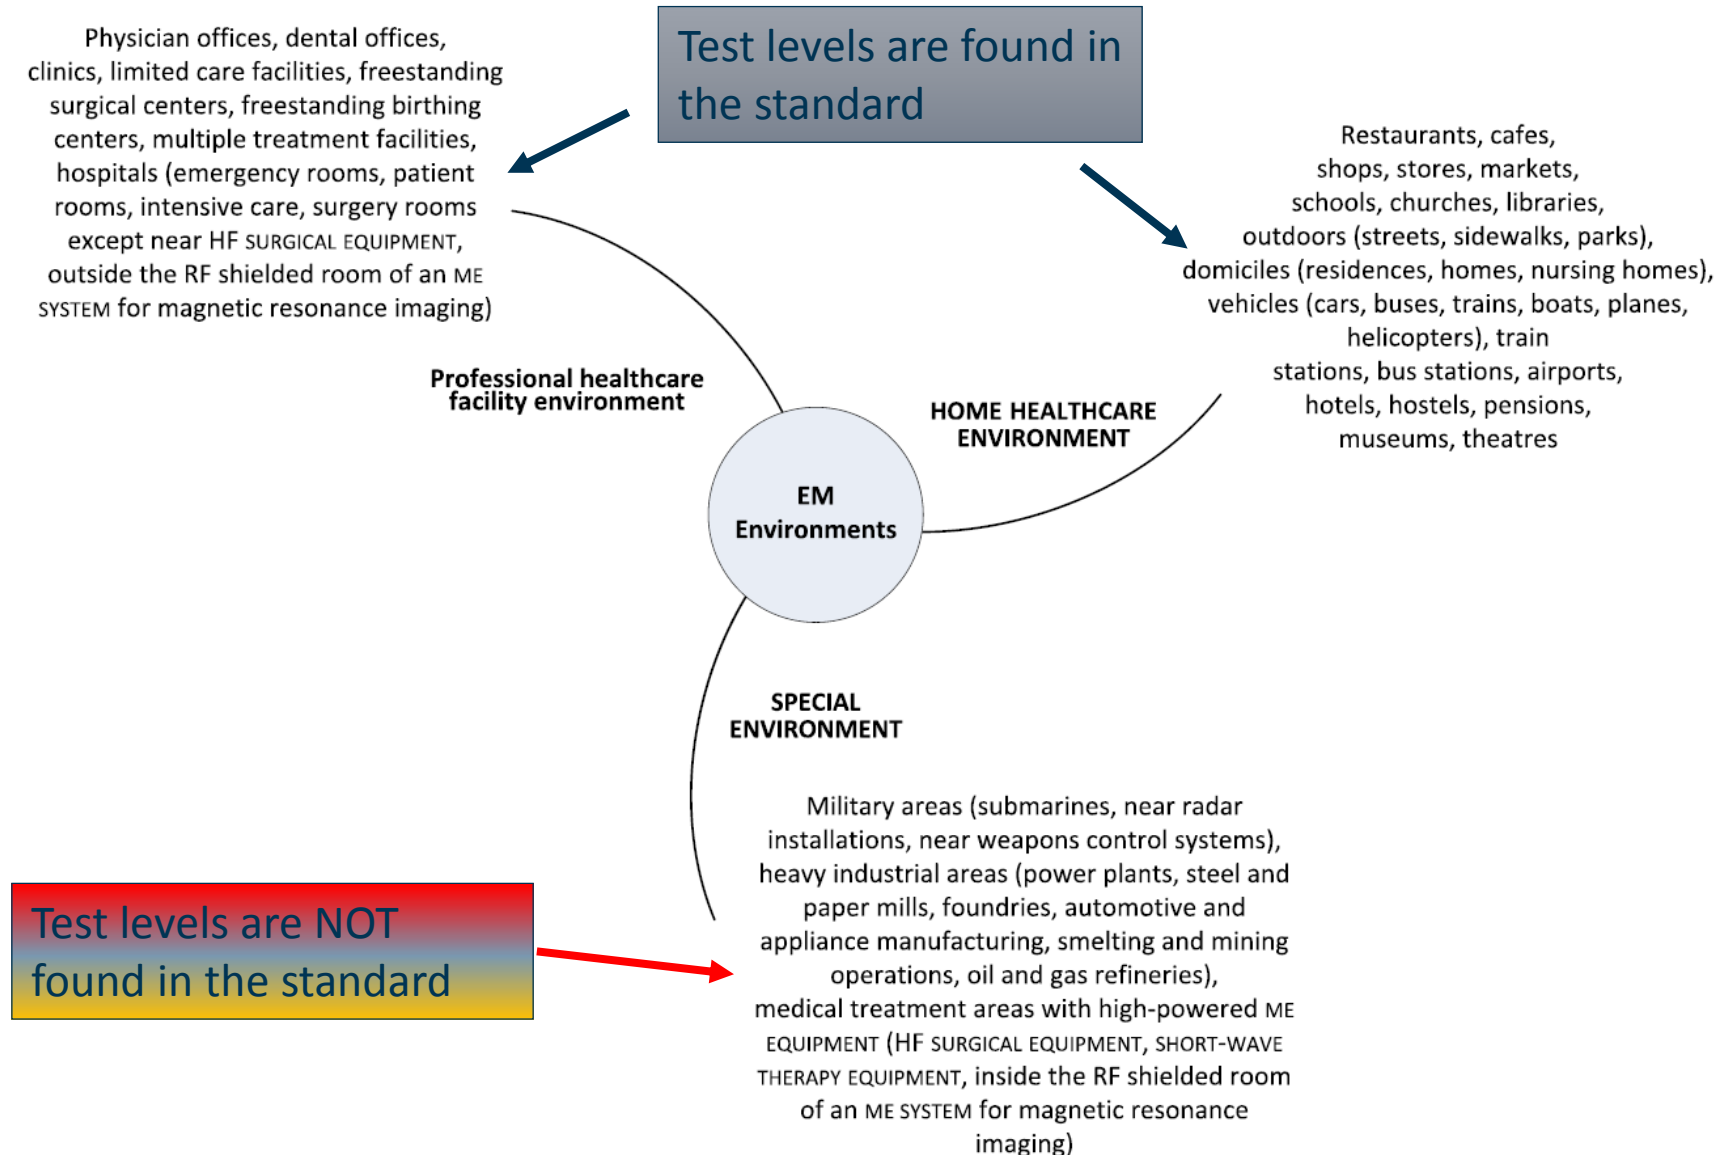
Test levels are found in the standard

Physician offices, dental offices, clinics, limited care facilities, freestanding surgical centers, freestanding birthing centers, multiple treatment facilities, hospitals (emergency rooms, patient rooms, intensive care, surgery rooms except near HF SURGICAL EQUIPMENT, outside the RF shielded room of an ME SYSTEM for magnetic resonance imaging)

Restaurants, cafes, shops, stores, markets, schools, churches, libraries, outdoors (streets, sidewalks, parks), domiciles (residences, homes, nursing homes), vehicles (cars, buses, trains, boats, planes, helicopters), train stations, bus stations, airports, hotels, hostels, pensions, museums, theatres

Professional healthcare facility environment

HOME HEALTHCARE ENVIRONMENT

EM Environments

SPECIAL ENVIRONMENT

Military areas (submarines, near radar installations, near weapons control systems), heavy industrial areas (power plants, steel and paper mills, foundries, automotive and appliance manufacturing, smelting and mining operations, oil and gas refineries), medical treatment areas with high-powered ME EQUIPMENT (HF SURGICAL EQUIPMENT, SHORT-WAVE THERAPY EQUIPMENT, inside the RF shielded room of an ME SYSTEM for magnetic resonance imaging)

Test levels are NOT found in the standard